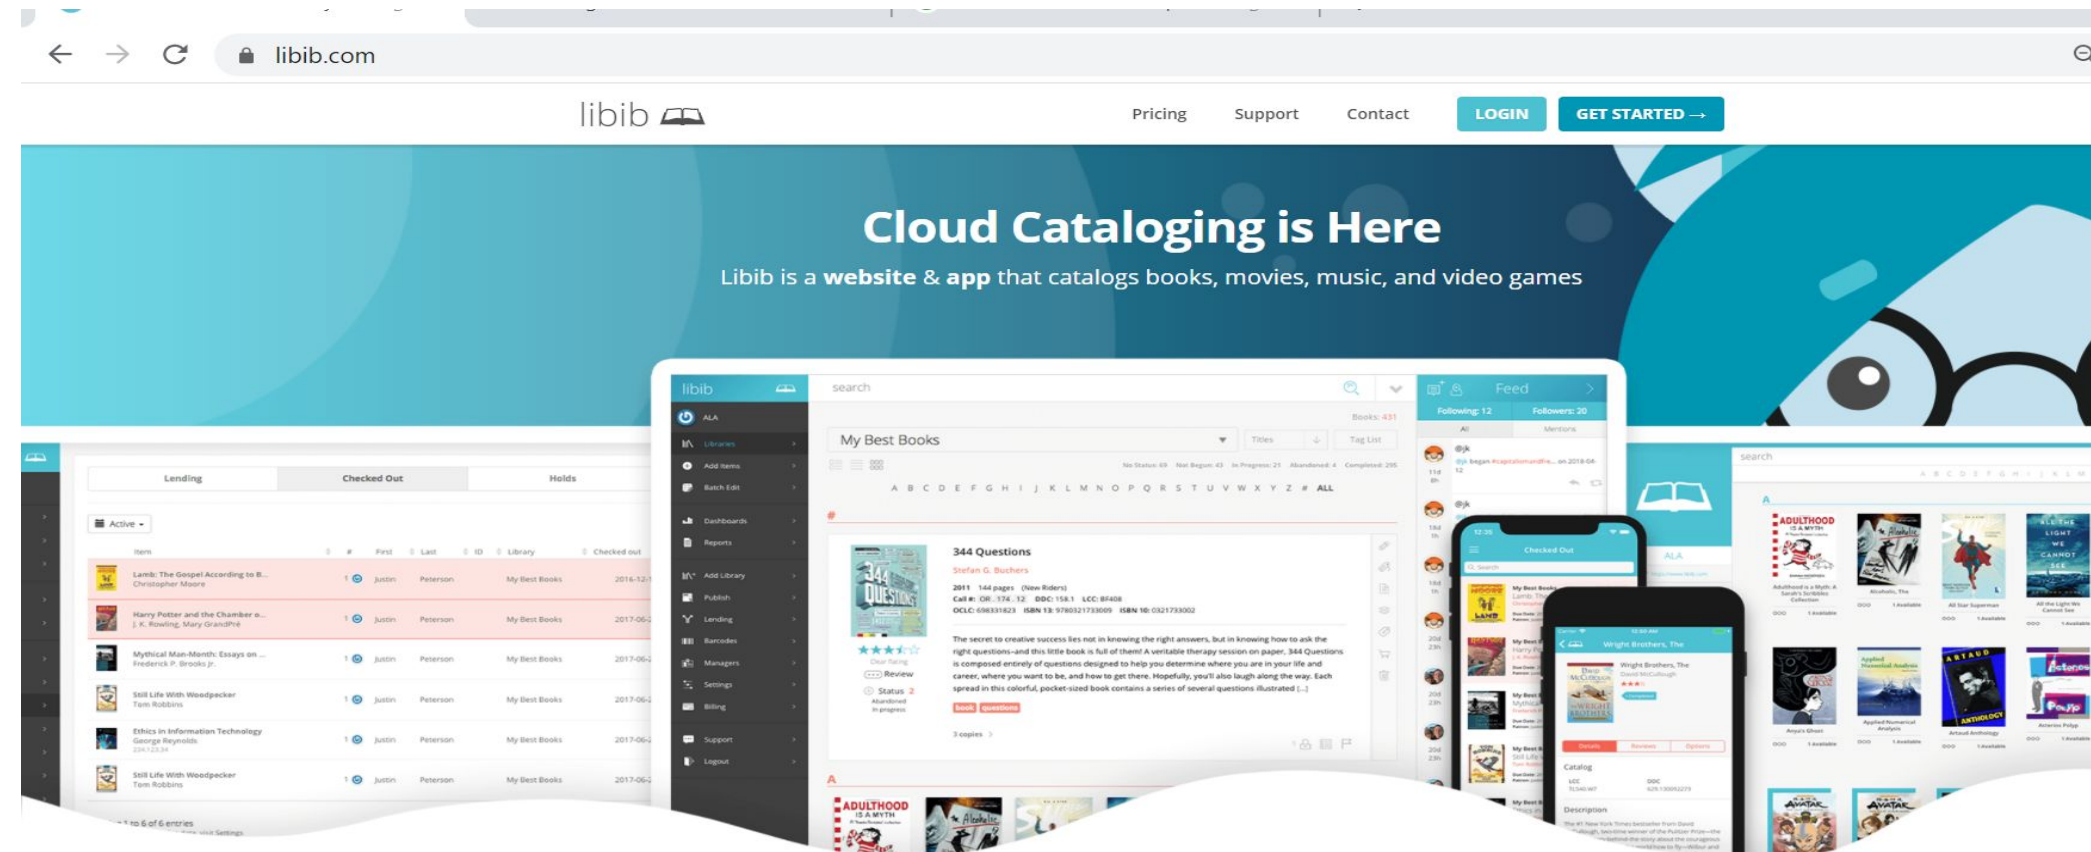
libib.com

libib

Pricing Support Contact LOGIN GET STARTED →

Cloud Cataloging is Here

Libib is a website & app that catalogs books, movies, music, and video games

Lending | Checked Out | Holds

Active

| Item | # | First | Last | ID | Library | Checked out |
|---|---|---|---|---|---|---|
| Lamb: The Gospel According to B... Christopher Moore | 1 | Justin | Peterson | | My Best Books | 2016-12- |
| Harry Potter and the Chamber o... J. K. Rowling, Mary GrandPré | 1 | Justin | Peterson | | My Best Books | 2017-06- |
| Mythical Man-Month: Essays on ... Frederick P. Brooks Jr. | 1 | Justin | Peterson | | My Best Books | 2017-06- |
| Still Life With Woodpecker Tom Robbins | 1 | Justin | Peterson | | My Best Books | 2017-06- |
| Ethics in Information Technology George Reynolds | 1 | Justin | Peterson | | My Best Books | 2017-06- |
| Still Life With Woodpecker Tom Robbins | 1 | Justin | Peterson | | My Best Books | 2017-06- |

1 to 6 of 6 entries

libib search

ALA
Libraries
Add Items
Batch Edit
Dashboards
Reports
Add Library
Publish
Lending
Barcodes
Managers
Settings
Billing
Support
Logout

My Best Books
Titles Tag List
Books: 431
A B C D E F G H I J K L M N O P Q R S T U V W X Y Z # ALL

344 Questions
Stefan G. Bucher
2011 144 pages (New Riders)
Call #: QR .174 .12 DDC: 158.1 LCC: BF408
OCLC: 698331823 ISBN 13: 9780321733009 ISBN 10: 0321733002

The secret to creative success lies not in knowing the right answers, but in knowing how to ask the right questions–and this little book is full of them! A veritable therapy session on paper, 344 Questions is composed entirely of questions designed to help you determine where you are in your life and career, where you want to be, and how to get there. Hopefully, you'll also laugh along the way. Each spread in this colorful, pocket-sized book contains a series of several questions illustrated [...]

Review
Status
book questions
3 copies

Feed
Following: 12 Followers: 20
All Mentions

Checked Out
Wright Brothers, The
Details Reviews Options
Catalog
Description

search
ADULTHOOD IS A MYTH
All the Light We Cannot See
Alcoholic, The
All Star Superman
Applied Numerical Analysis
Artaud Anthology
Asterios Polyp
Avatar